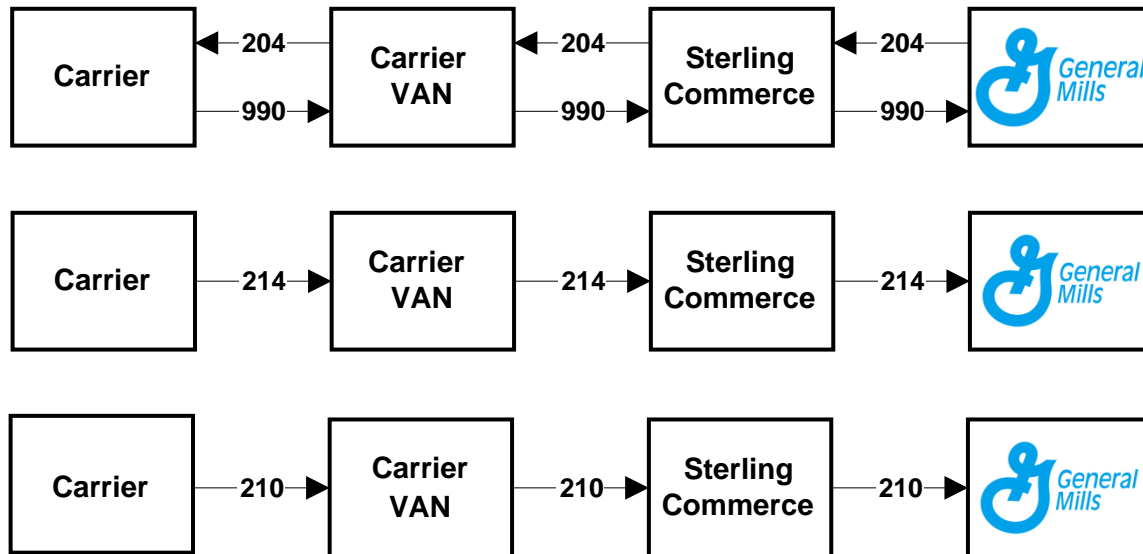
Carrier
204
990
Carrier VAN
204
990
Sterling Commerce
204
990
General Mills

Carrier
214
Carrier VAN
214
Sterling Commerce
214
General Mills

Carrier
210
Carrier VAN
210
Sterling Commerce
210
General Mills